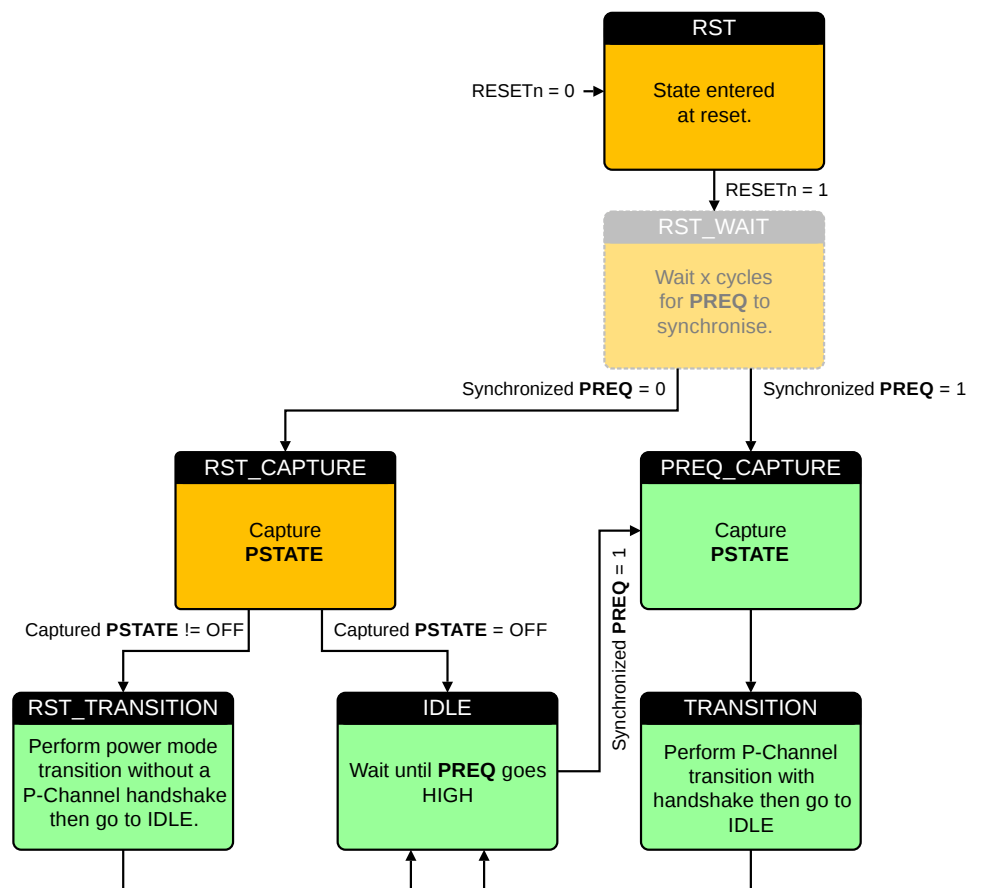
RST

RESETn = 0

State entered at reset.

RESETn = 1

RST_WAIT

Wait x cycles for **PREQ** to synchronise.

Synchronized **PREQ** = 0

Synchronized **PREQ** = 1

RST_CAPTURE

Capture **PSTATE**

PREQ_CAPTURE

Capture **PSTATE**

Synchronized **PREQ** = 1

Captured **PSTATE** != OFF

Captured **PSTATE** = OFF

RST_TRANSITION

Perform power mode transition without a P-Channel handshake then go to IDLE.

IDLE

Wait until **PREQ** goes HIGH

TRANSITION

Perform P-Channel transition with handshake then go to IDLE